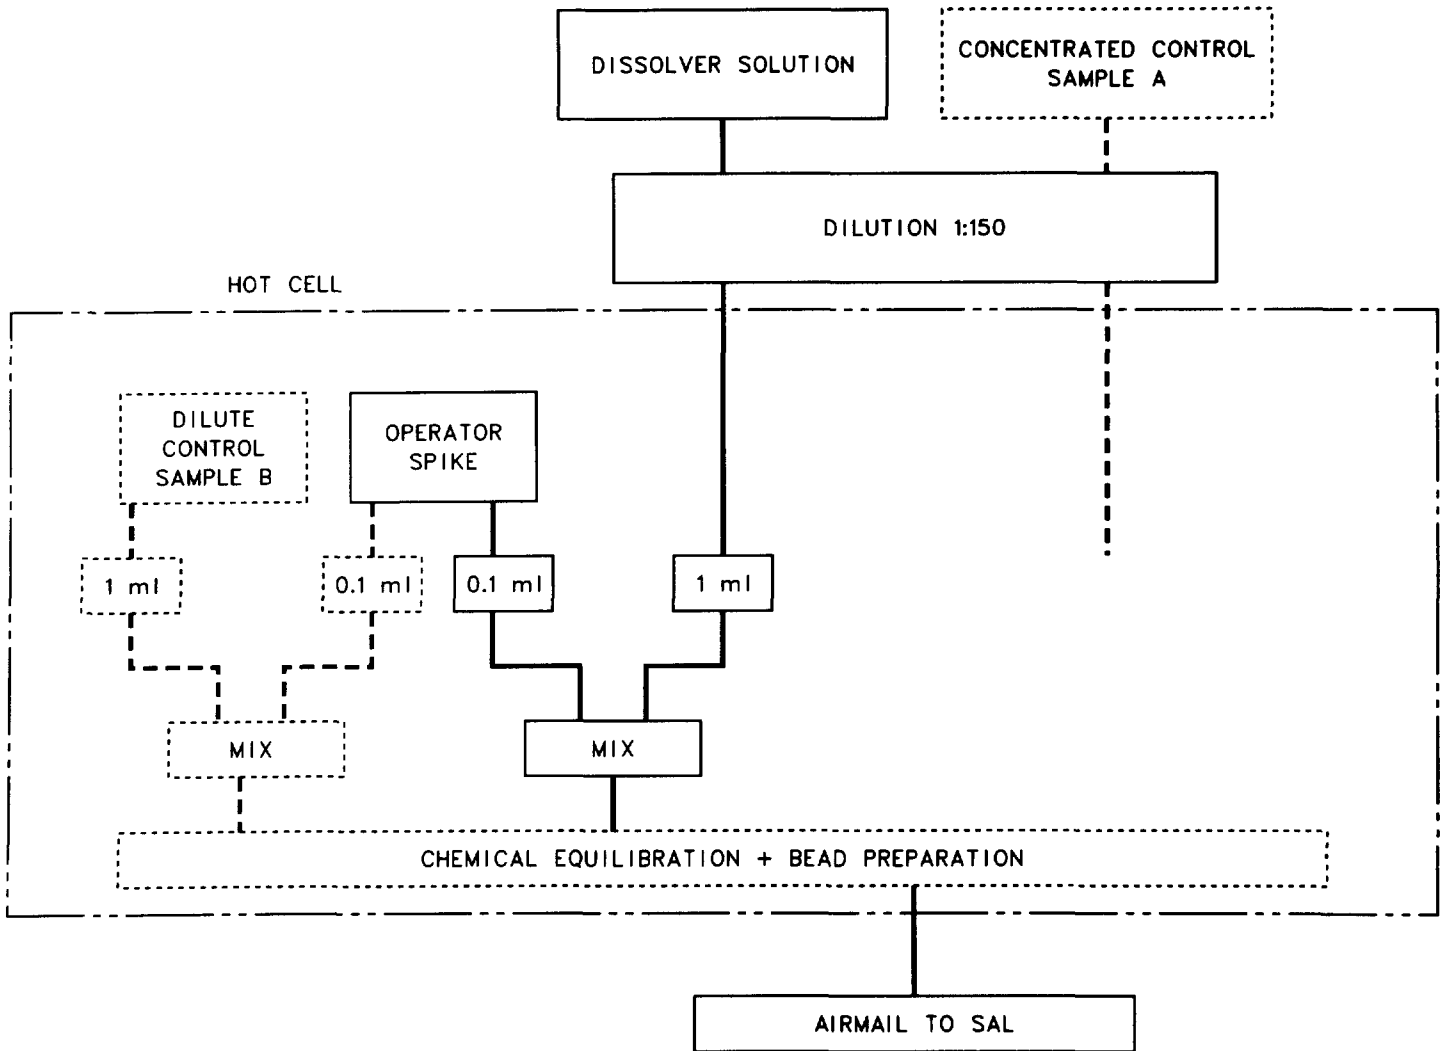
DISSOLVER SOLUTION

CONCENTRATED CONTROL SAMPLE A

DILUTION 1:150

HOT CELL

DILUTE CONTROL SAMPLE B

OPERATOR SPIKE

1 ml

0.1 ml

0.1 ml

1 ml

MIX

MIX

CHEMICAL EQUILIBRATION + BEAD PREPARATION

AIRMAIL TO SAL